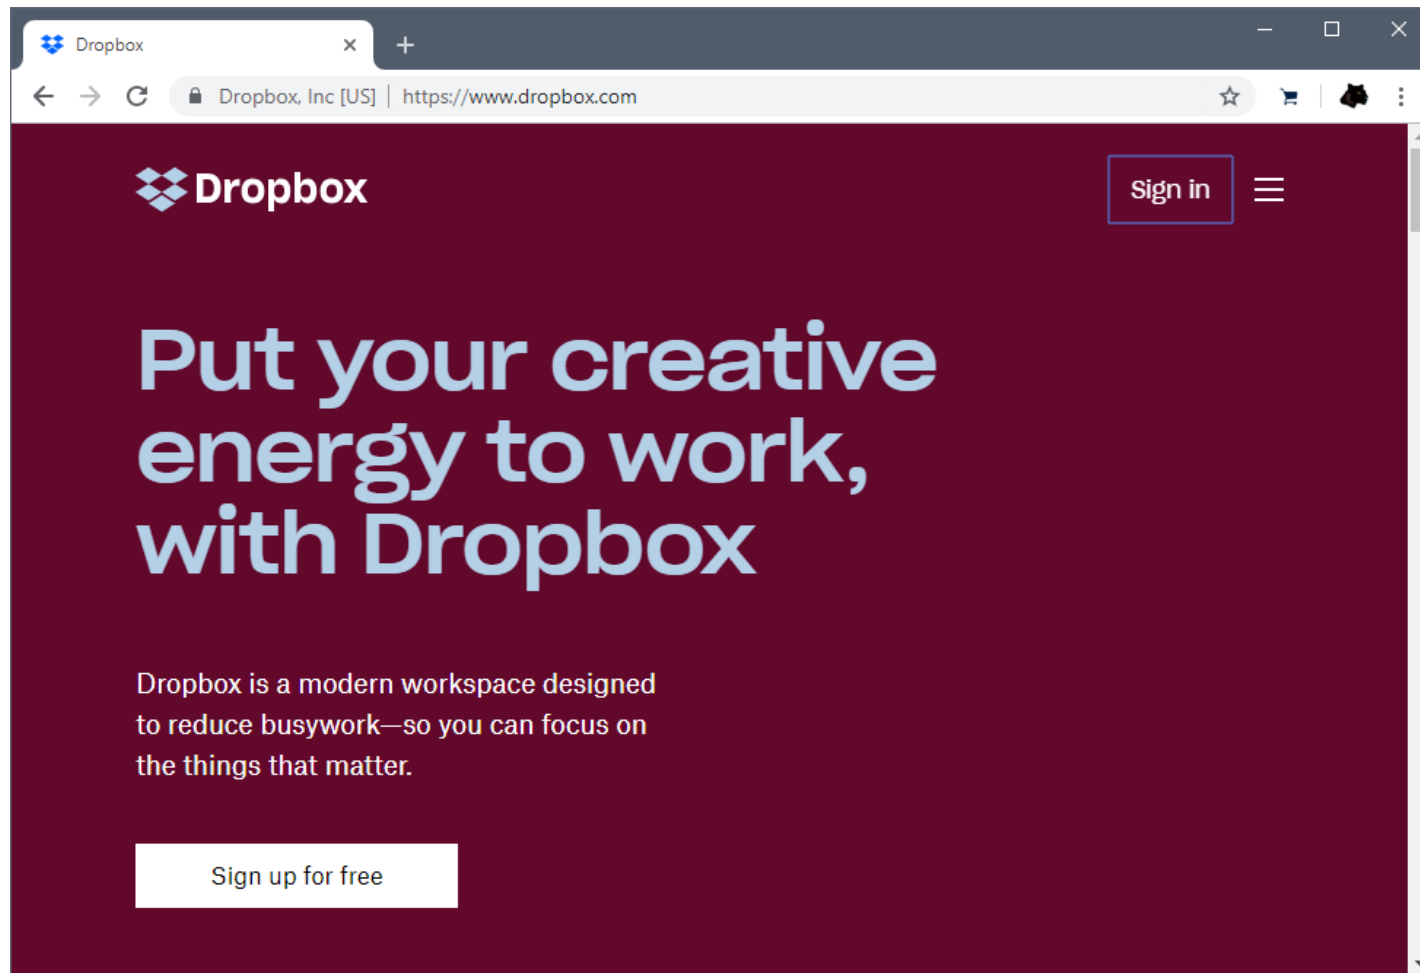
Dropbox

Dropbox, Inc [US] | https://www.dropbox.com

Dropbox

Sign in

Put your creative energy to work, with Dropbox

Dropbox is a modern workspace designed to reduce busywork—so you can focus on the things that matter.

Sign up for free